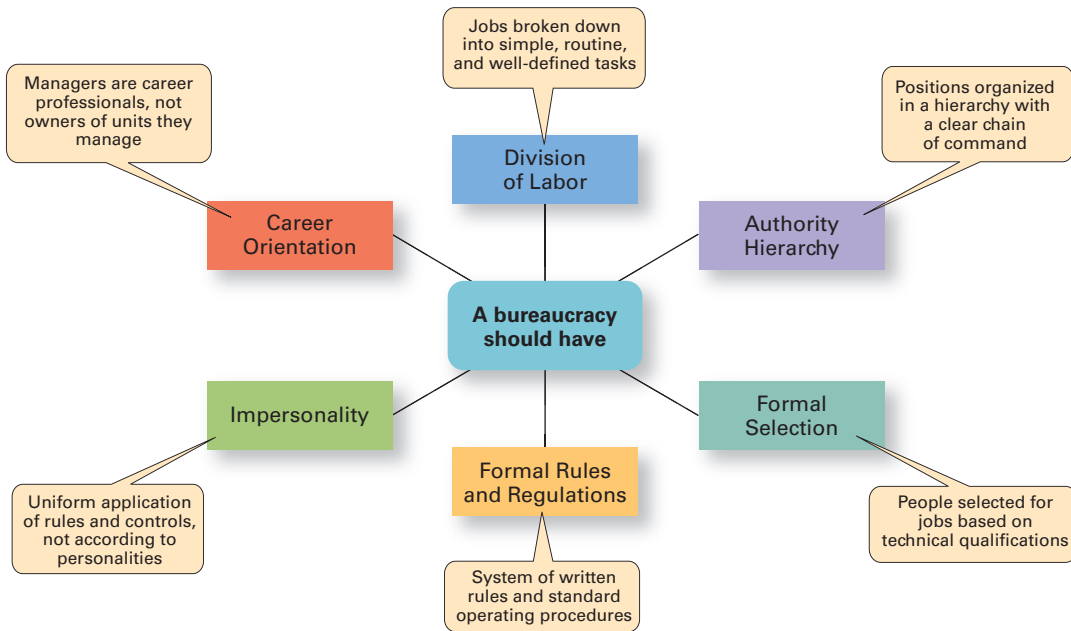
Jobs broken down into simple, routine, and well-defined tasks

Division of Labor

Managers are career professionals, not owners of units they manage

Career Orientation

Positions organized in a hierarchy with a clear chain of command

Authority Hierarchy

A bureaucracy should have

Impersonality

Formal Selection

Formal Rules and Regulations

Uniform application of rules and controls, not according to personalities

People selected for jobs based on technical qualifications

System of written rules and standard operating procedures